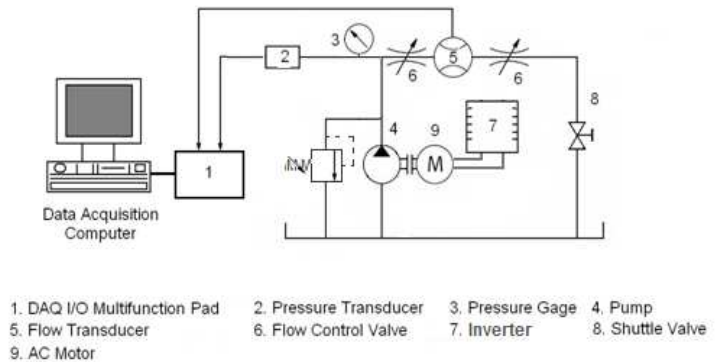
3
2
6
5
6
8
4
9
7
M
1
Data Acquisition Computer

1. DAQ I/O Multifunction Pad
2. Pressure Transducer
3. Pressure Gage
4. Pump
5. Flow Transducer
6. Flow Control Valve
7. Inverter
8. Shuttle Valve
9. AC Motor